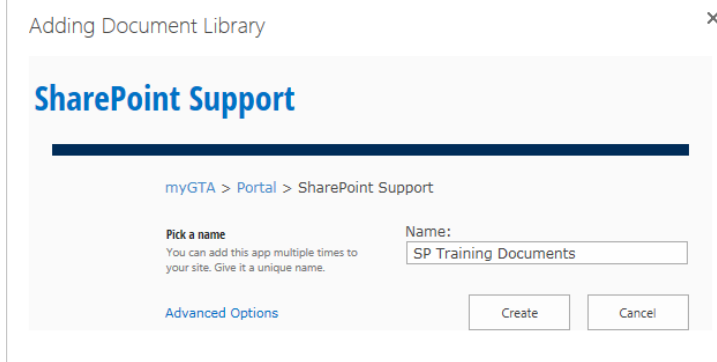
Adding Document Library

×

SharePoint Support

myGTA > Portal > SharePoint Support

Pick a name
You can add this app multiple times to your site. Give it a unique name.

Name:
SP Training Documents

Advanced Options

Create

Cancel